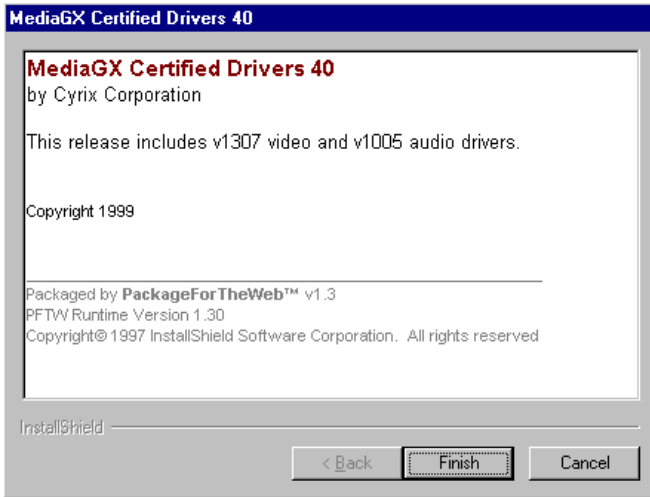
MediaGX Certified Drivers 40

MediaGX Certified Drivers 40
by Cyrix Corporation

This release includes v1307 video and v1005 audio drivers.

Copyright 1999

Packaged by **PackageForTheWeb™** v1.3
PFTW Runtime Version 1.30
Copyright© 1997 InstallShield Software Corporation. All rights reserved

InstallShield

< Back

Finish

Cancel